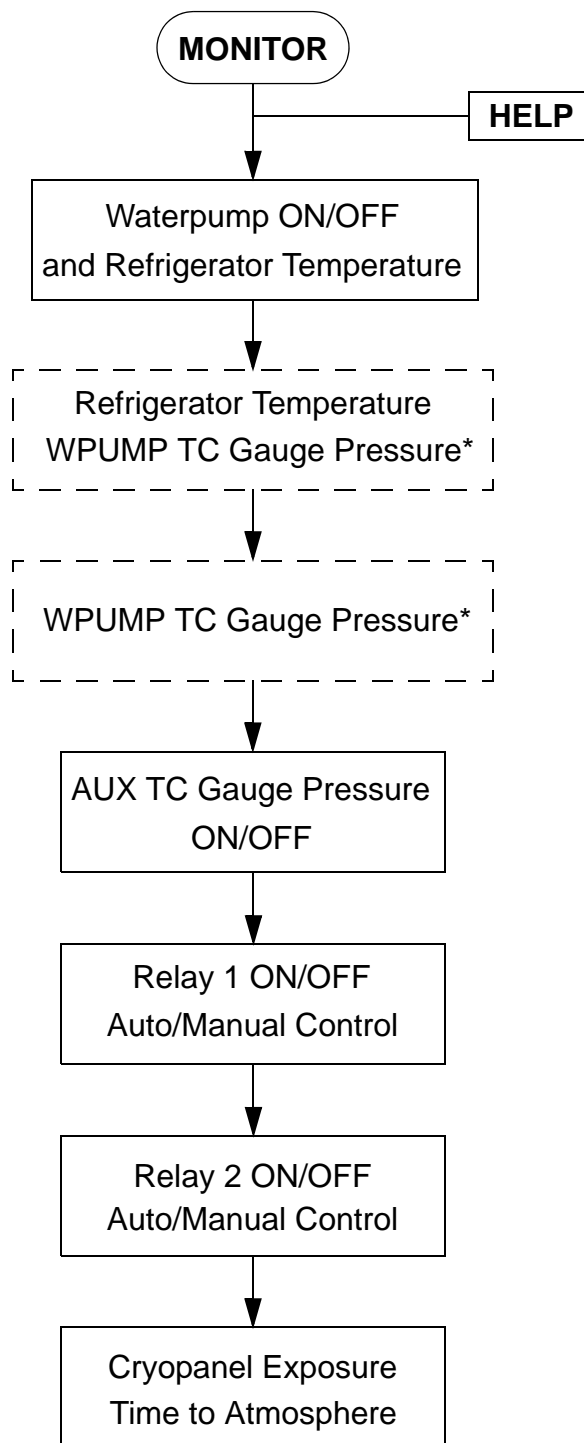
MONITOR

HELP

Waterpump ON/OFF and Refrigerator Temperature

Refrigerator Temperature WPUMP TC Gauge Pressure*

WPUMP TC Gauge Pressure*

AUX TC Gauge Pressure ON/OFF

Relay 1 ON/OFF Auto/Manual Control

Relay 2 ON/OFF Auto/Manual Control

Cryopanel Exposure Time to Atmosphere